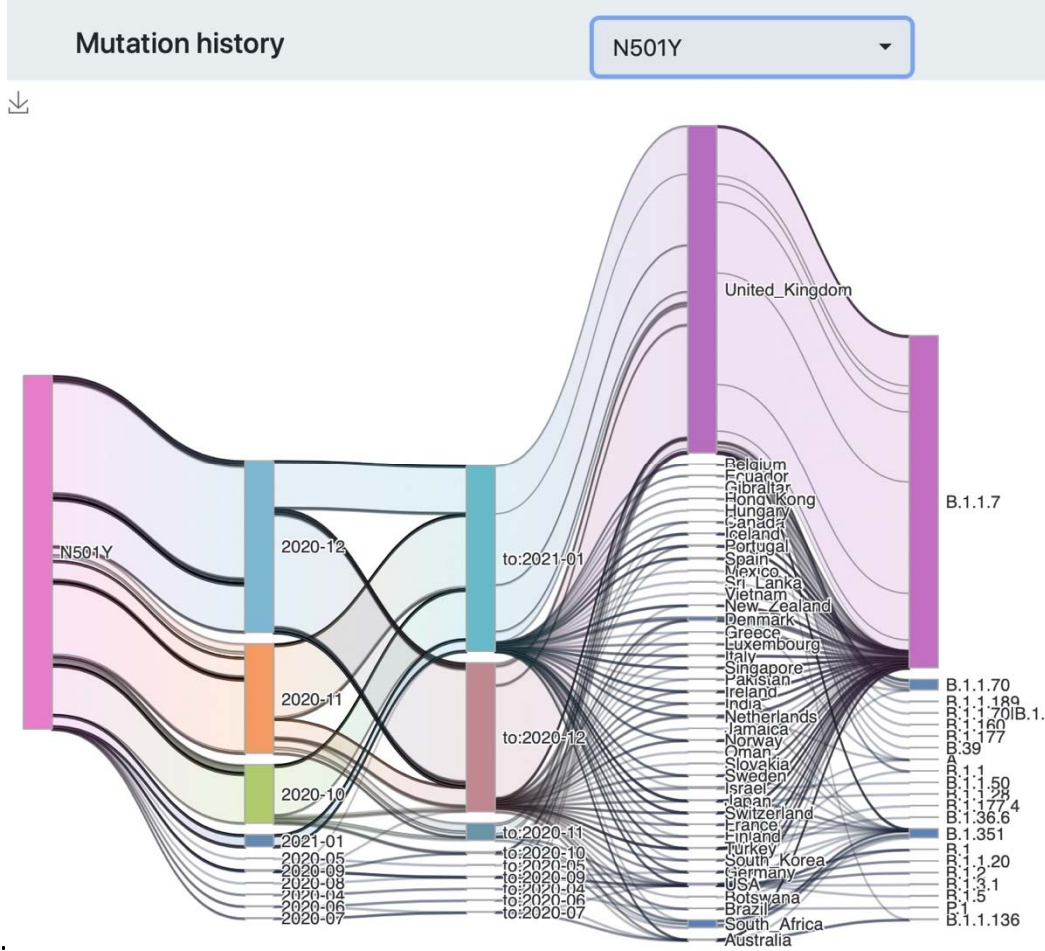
Mutation history

N501Y

N501Y

2020-12
2020-11
2020-10
2021-01
2020-05
2020-09
2020-08
2020-04
2020-06
2020-07

to:2021-01
to:2020-12
to:2020-11
to:2020-10
to:2020-05
to:2020-09
to:2020-04
to:2020-06
to:2020-07

United_Kingdom
Belgium
Ecuador
Gibraltar
Hong Kong
Hungary
Canada
Iceland
Portugal
Spain
Mexico
Sri_Lanka
Vietnam
New_Zealand
Denmark
Greece
Luxembourg
Italy
Singapore
Pakistan
Ireland
India
Netherlands
Jamaica
Norway
Oman
Slovakia
Sweden
Israel
Japan
Switzerland
France
Finland
Turkey
South_Korea
Germany
USA
Botswana
Brazil
South_Africa
Australia

B.1.1.7
B.1.1.70
B.1.1.189
B.1.1.70|B.1.
B.1.160
B.1.177
B.39
A
B.1.1
B.1.1.50
B.1.1.28
B.1.177.4
B.1.36.6
B.1.351
B.1
B.1.1.20
B.1.2
B.1.3.1
B.1.5
P.1
B.1.1.136